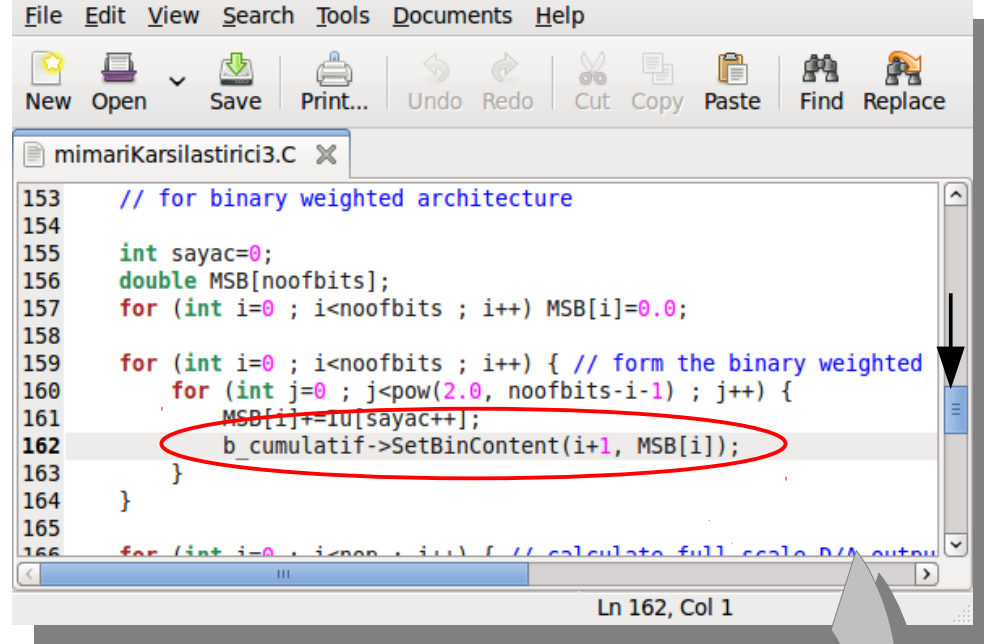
File Edit View Search Tools Documents Help

New Open Save Print... Undo Redo Cut Copy Paste Find Replace

mimariKarsilastirici3.C

153 // for binary weighted architecture
154
155 int sayac=0;
156 double MSB[noofbits];
157 for (int i=0 ; i<noofbits ; i++) MSB[i]=0.0;
158
159 for (int i=0 ; i<noofbits ; i++) { // form the binary weighted
160 for (int j=0 ; j<pow(2.0, noofbits-i-1) ; j++) {
161 MSB[i]+=Iu[sayac++];
162 b_cumulatif->SetBinContent(i+1, MSB[i]);
163 }
164 }
165
166 for (int i=0 ; i<nop ; i++) { // calculate full scale D/A outpu

Ln 162, Col 1